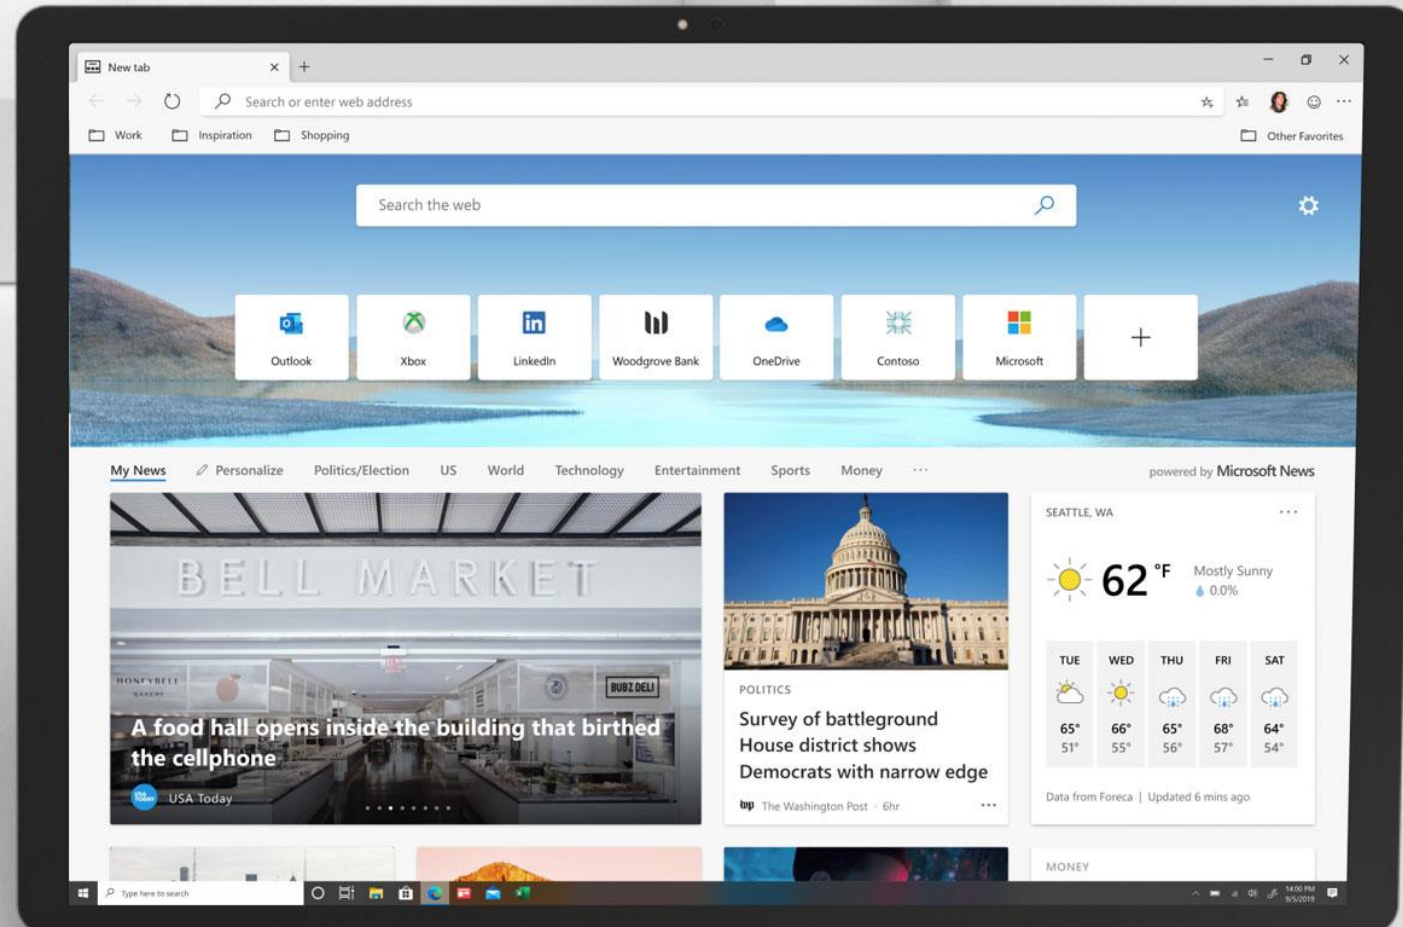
New tab

Search or enter web address

Work Inspiration Shopping Other Favorites

Search the web

Outlook Xbox LinkedIn Woodgrove Bank OneDrive Contoso Microsoft +

My News Personalize Politics/Election US World Technology Entertainment Sports Money ···

powered by Microsoft News

BELL MARKET

HONEYBELL

BUBZ DELI

A food hall opens inside the building that birthed the cellphone

USA Today

POLITICS

Survey of battleground House district shows Democrats with narrow edge

The Washington Post · 6hr

SEATTLE, WA

62 °F Mostly Sunny 0.0%

| TUE | WED | THU | FRI | SAT |
|---|---|---|---|---|
| 65° | 66° | 65° | 68° | 64° |
| 51° | 55° | 56° | 57° | 54° |

Data from Foreca | Updated 6 mins ago

MONEY

Type here to search

14:00 PM 9/5/2019